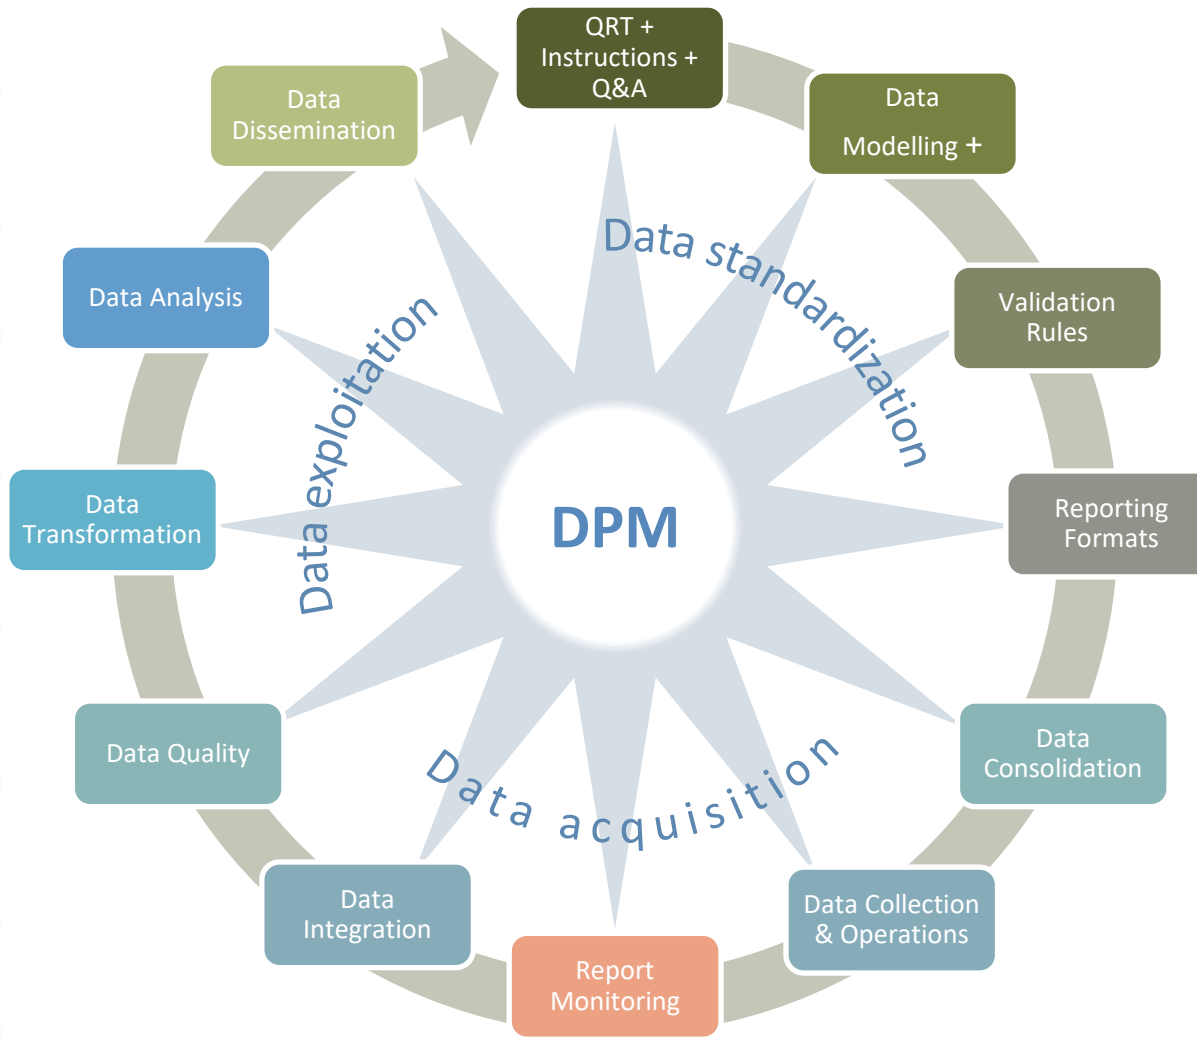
QRT + Instructions + Q&A

Data Modelling +

Validation Rules

Reporting Formats

Data Consolidation

Data Collection & Operations

Report Monitoring

Data Integration

Data Quality

Data Transformation

Data Analysis

Data Dissemination

Data standardization

Data acquisition

Data exploitation

DPM